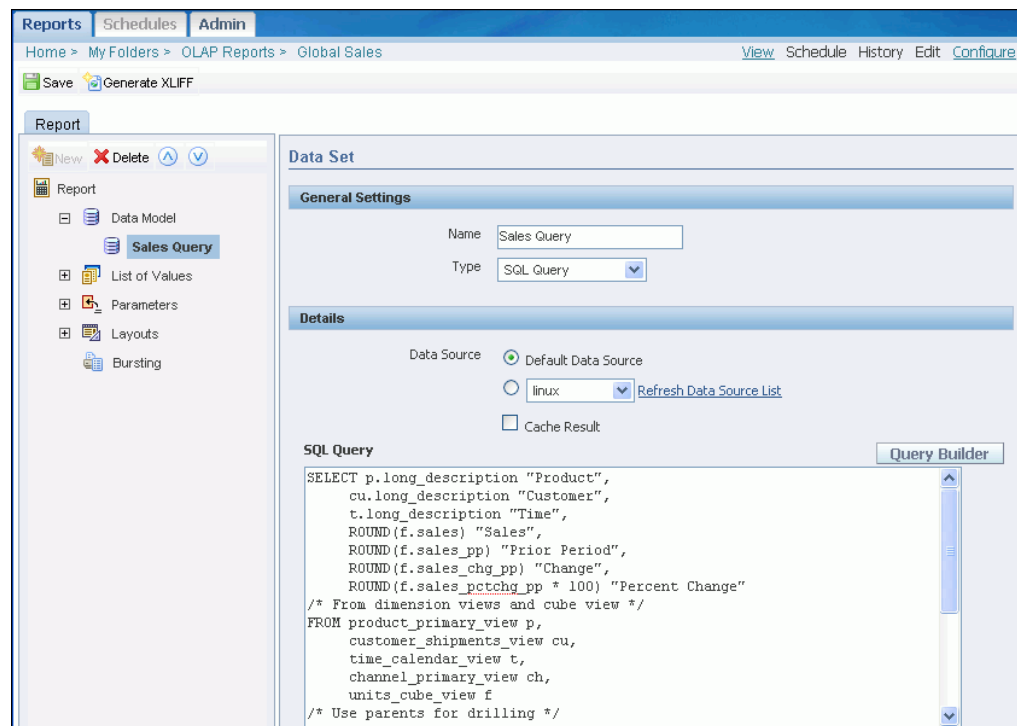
Reports Schedules Admin

Home > My Folders > OLAP Reports > Global Sales

View Schedule History Edit Configure

Save Generate XLIFF

Report

New Delete

Report

Data Model

Sales Query

List of Values

Parameters

Layouts

Bursting

Data Set

General Settings

Name Sales Query

Type SQL Query

Details

Data Source Default Data Source

linux Refresh Data Source List

Cache Result

SQL Query

Query Builder

SELECT p.long_description "Product",
cu.long_description "Customer",
t.long_description "Time",
ROUND(f.sales) "Sales",
ROUND(f.sales_pp) "Prior Period",
ROUND(f.sales_chg_pp) "Change",
ROUND(f.sales_pctchg_pp * 100) "Percent Change"
/* From dimension views and cube view */
FROM product_primary_view p,
customer_shipments_view cu,
time_calendar_view t,
channel_primary_view ch,
units_cube_view f
/* Use parents for drilling */